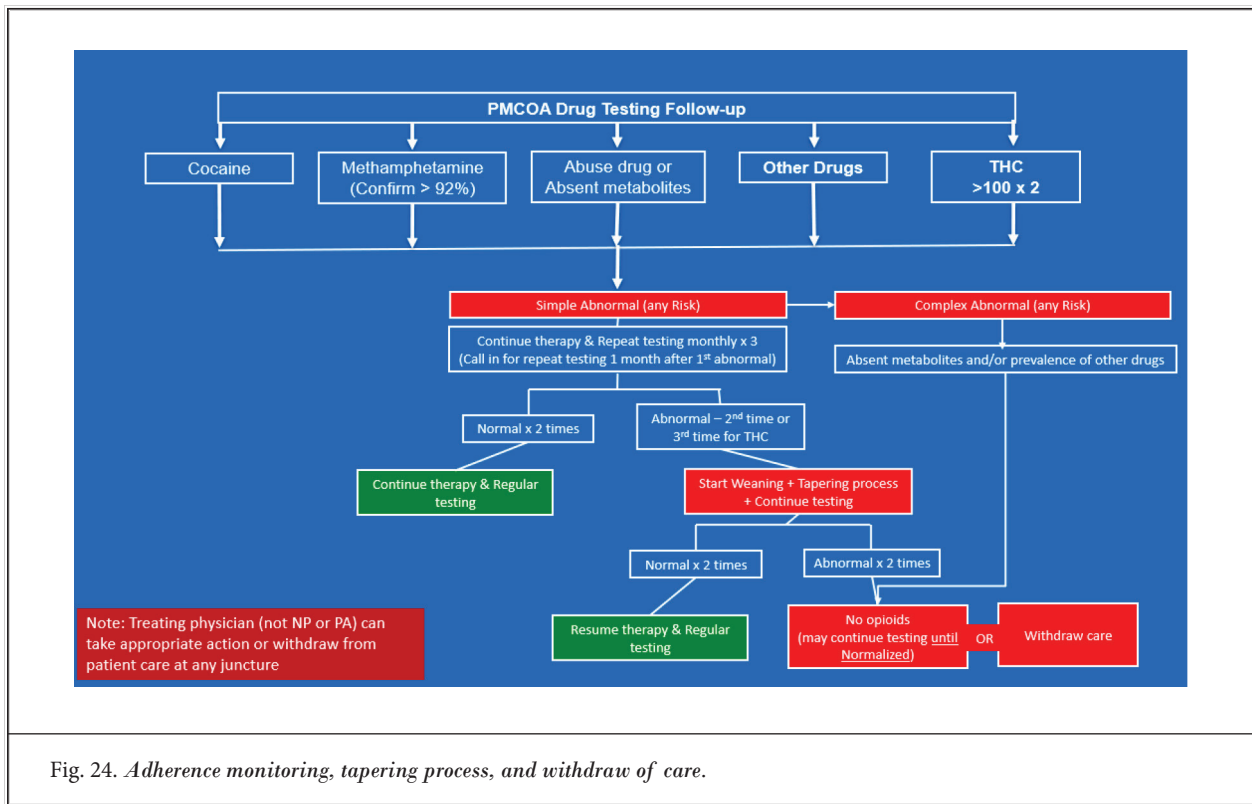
PMCOA Drug Testing Follow-up

Cocaine

Methamphetamine (Confirm > 92%)

Abuse drug or Absent metabolites

Other Drugs

THC >100 x 2

Simple Abnormal (any Risk)

Complex Abnormal (any Risk)

Continue therapy & Repeat testing monthly x 3 (Call in for repeat testing 1 month after 1$^{st}$ abnormal)

Absent metabolites and/or prevalence of other drugs

Normal x 2 times

Abnormal – 2$^{nd}$ time or 3$^{rd}$ time for THC

Continue therapy & Regular testing

Start Weaning + Tapering process + Continue testing

Normal x 2 times

Abnormal x 2 times

Note: Treating physician (not NP or PA) can take appropriate action or withdraw from patient care at any juncture

Resume therapy & Regular testing

No opioids (may continue testing until Normalized)

OR

Withdraw care

Fig. 24. Adherence monitoring, tapering process, and withdraw of care.